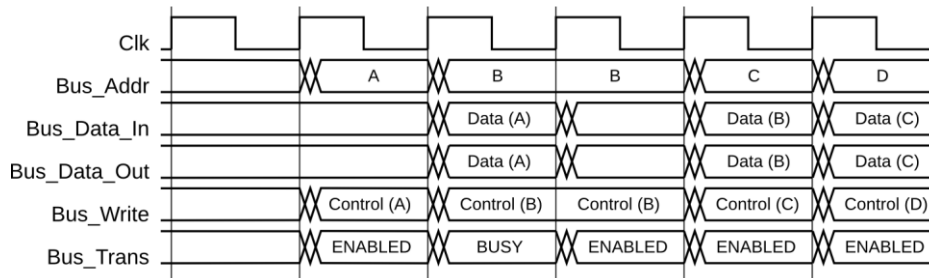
Clk

Bus_Addr A B B C D

Bus_Data_In Data (A) Data (B) Data (C)

Bus_Data_Out Data (A) Data (B) Data (C)

Bus_Write Control (A) Control (B) Control (B) Control (C) Control (D)

Bus_Trans ENABLED BUSY ENABLED ENABLED ENABLED